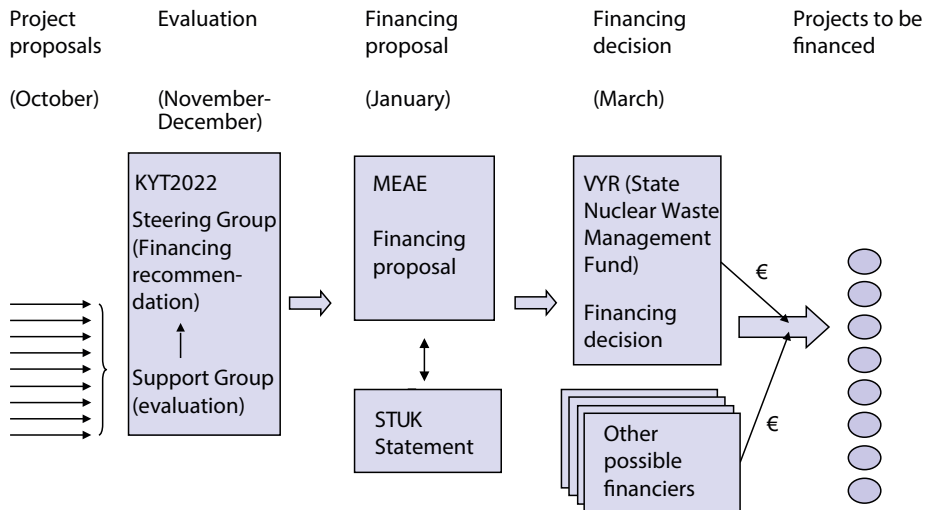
Project proposals

(October)

Evaluation

(November-December)

Financing proposal

(January)

Financing decision

(March)

Projects to be financed

KYT2022

Steering Group (Financing recommendation)

Support Group (evaluation)

MEAE

Financing proposal

STUK Statement

VYR (State Nuclear Waste Management Fund)

Financing decision

Other possible financiers

€

€